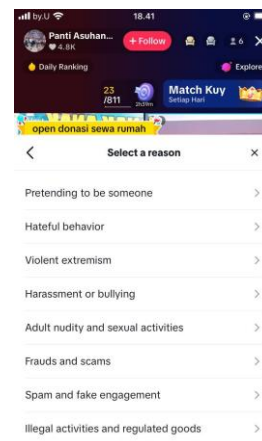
by.U
18.41
Panti Asuhan...
4.8K
+ Follow
6
Daily Ranking
Explore
23
/811
Match Kuy
Setiap Hari
open donasi sewa rumah
<
Select a reason
×
Pretending to be someone
>
Hateful behavior
>
Violent extremism
>
Harassment or bullying
>
Adult nudity and sexual activities
>
Frauds and scams
>
Spam and fake engagement
>
Illegal activities and regulated goods
>